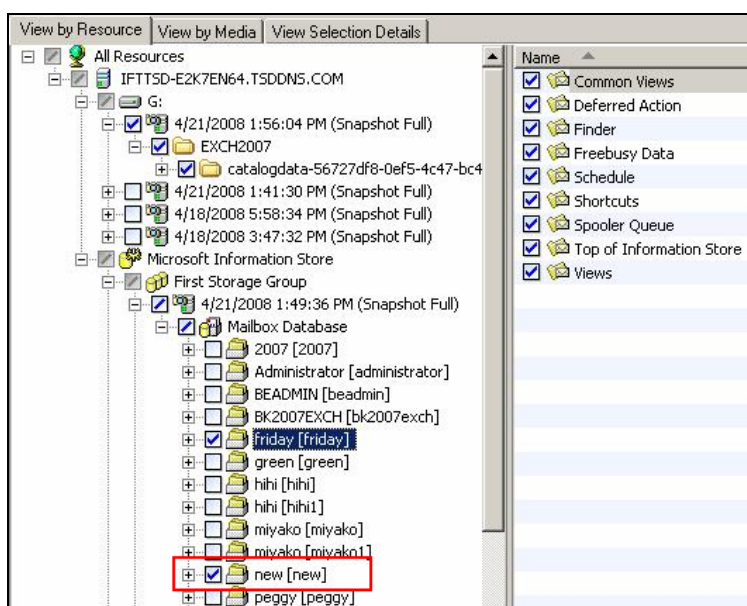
View by Resource | View by Media | View Selection Details

All Resources
IFTTSD-E2K7EN64.TSDDNS.COM
G:
4/21/2008 1:56:04 PM (Snapshot Full)
EXCH2007
catalogdata-56727df8-0ef5-4c47-bc4
4/21/2008 1:41:30 PM (Snapshot Full)
4/18/2008 5:58:34 PM (Snapshot Full)
4/18/2008 3:47:32 PM (Snapshot Full)
Microsoft Information Store
First Storage Group
4/21/2008 1:49:36 PM (Snapshot Full)
Mailbox Database
2007 [2007]
Administrator [administrator]
BEADMIN [beadmin]
BK2007EXCH [bk2007exch]
friday [friday]
green [green]
hihi [hihi]
hihi [hihi1]
miyako [miyako]
miyako [miyako1]
new [new]
peggy [peggy]

Name
Common Views
Deferred Action
Finder
Freebusy Data
Schedule
Shortcuts
Spooler Queue
Top of Information Store
Views